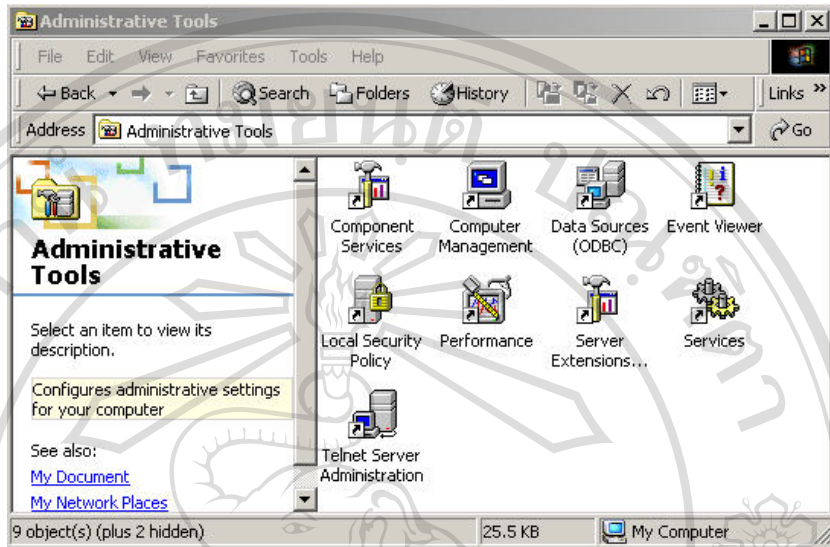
Administrative Tools

File Edit View Favorites Tools Help

Back Search Folders History Links »

Address Administrative Tools Go

Administrative Tools

Select an item to view its description.

Configures administrative settings for your computer

See also:
My Document
My Network Places

Component Services
Computer Management
Data Sources (ODBC)
Event Viewer
Local Security Policy
Performance
Server Extensions...
Services
Telnet Server Administration

9 object(s) (plus 2 hidden) 25.5 KB My Computer